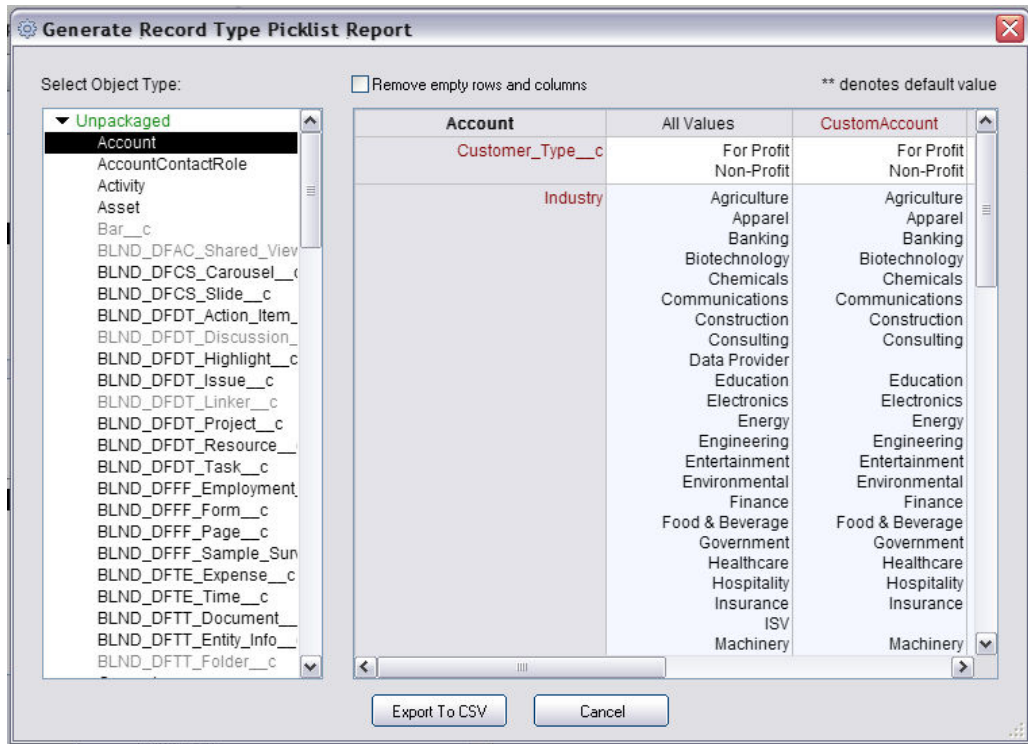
Generate Record Type Picklist Report

Select Object Type:

Remove empty rows and columns

** denotes default value

▼ Unpackaged
Account
AccountContactRole
Activity
Asset
Bar__c
BLND_DFAC_Shared_View
BLND_DFCS_Carousel__c
BLND_DFCS_Slide__c
BLND_DFDT_Action_Item_
BLND_DFDT_Discussion_
BLND_DFDT_Highlight__c
BLND_DFDT_Issue__c
BLND_DFDT_Linker__c
BLND_DFDT_Project__c
BLND_DFDT_Resource__
BLND_DFDT_Task__c
BLND_DFFF_Employment_
BLND_DFFF_Form__c
BLND_DFFF_Page__c
BLND_DFFF_Sample_Sur
BLND_DFTE_Expense__c
BLND_DFTE_Time__c
BLND_DFTT_Document__
BLND_DFTT_Entity_Info__
BLND_DFTT_Folder__c

| Account | All Values | CustomAccount |
|---|---|---|
| Customer_Type__c | For Profit<br>Non-Profit | For Profit<br>Non-Profit |
| Industry | Agriculture<br>Apparel<br>Banking<br>Biotechnology<br>Chemicals<br>Communications<br>Construction<br>Consulting<br>Data Provider<br>Education<br>Electronics<br>Energy<br>Engineering<br>Entertainment<br>Environmental<br>Finance<br>Food & Beverage<br>Government<br>Healthcare<br>Hospitality<br>Insurance<br>ISV<br>Machinery | Agriculture<br>Apparel<br>Banking<br>Biotechnology<br>Chemicals<br>Communications<br>Construction<br>Consulting<br><br>Education<br>Electronics<br>Energy<br>Engineering<br>Entertainment<br>Environmental<br>Finance<br>Food & Beverage<br>Government<br>Healthcare<br>Hospitality<br>Insurance<br><br>Machinery |

Export To CSV

Cancel